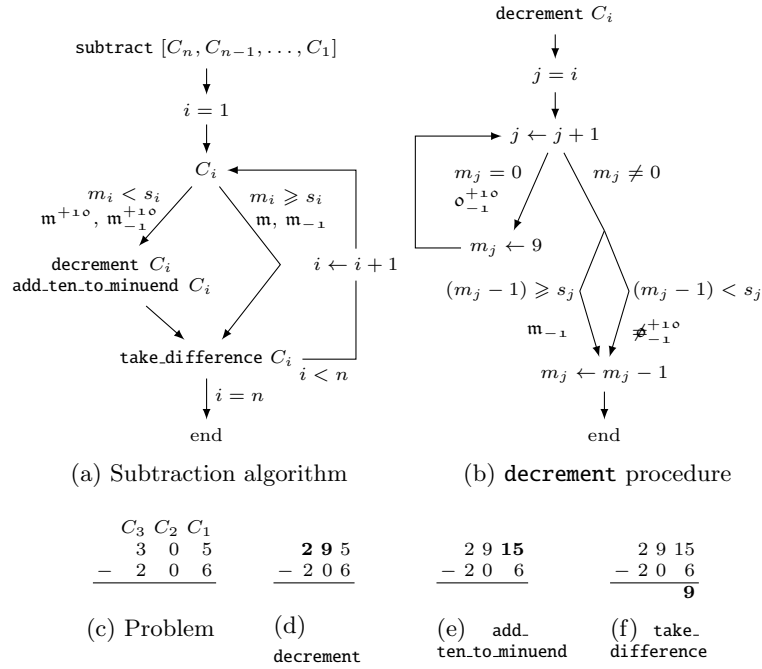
subtract $[C_n, C_{n-1}, \ldots, C_1]$

$i = 1$

$C_i$

$m_i < s_i$
$\mathtt{m}^{+10}$, $\mathtt{m}^{+10}_{-1}$

$m_i \geqslant s_i$
$\mathtt{m}$, $\mathtt{m}_{-1}$

decrement $C_i$
add_ten_to_minuend $C_i$

$i \leftarrow i + 1$

take_difference $C_i$

$i < n$

$i = n$

end

(a) Subtraction algorithm

decrement $C_i$

$j = i$

$j \leftarrow j + 1$

$m_j = 0$
$\mathtt{o}^{+10}_{-1}$

$m_j \neq 0$

$m_j \leftarrow 9$

$(m_j - 1) \geqslant s_j$

$(m_j - 1) < s_j$

$\mathtt{m}_{-1}$

$\not{\mathtt{s}}^{+10}_{-1}$

$m_j \leftarrow m_j - 1$

end

(b) decrement procedure

| $C_3$ | $C_2$ | $C_1$ |
|---|---|---|
| 3 | 0 | 5 |
| $-$ 2 | 0 | 6 |

(c) Problem

**2 9** 5
$-$ 2 0 6

(d) decrement

2 9 **15**
$-$ 2 0 6

(e) add_ten_to_minuend

2 9 15
$-$ 2 0 6
**9**

(f) take_difference